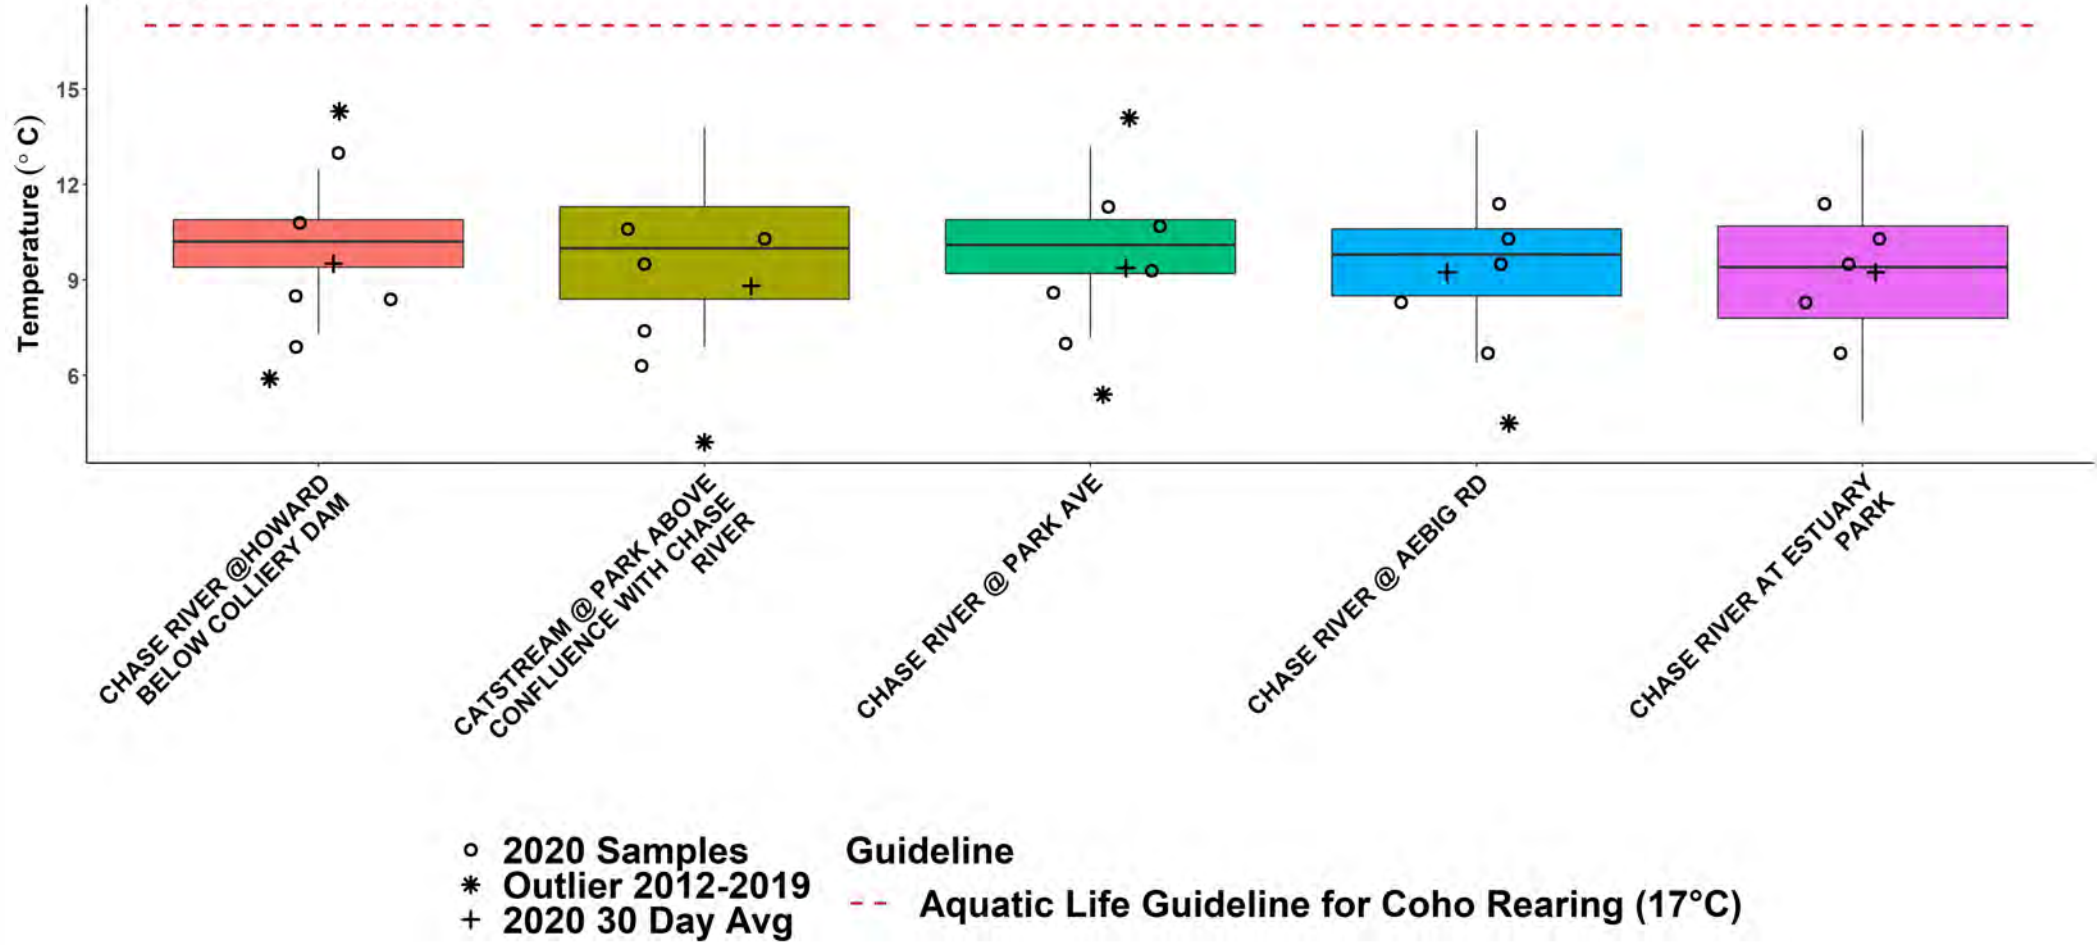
Temperature ($^\circ$C)

15
12
9
6

CHASE RIVER @HOWARD BELOW COLLIERY DAM
CATSTREAM @ PARK ABOVE CONFLUENCE WITH CHASE RIVER
CHASE RIVER @ PARK AVE
CHASE RIVER @ AEBIG RD
CHASE RIVER AT ESTUARY PARK

○ 2020 Samples
✱ Outlier 2012-2019
+ 2020 30 Day Avg

Guideline
Aquatic Life Guideline for Coho Rearing (17°C)